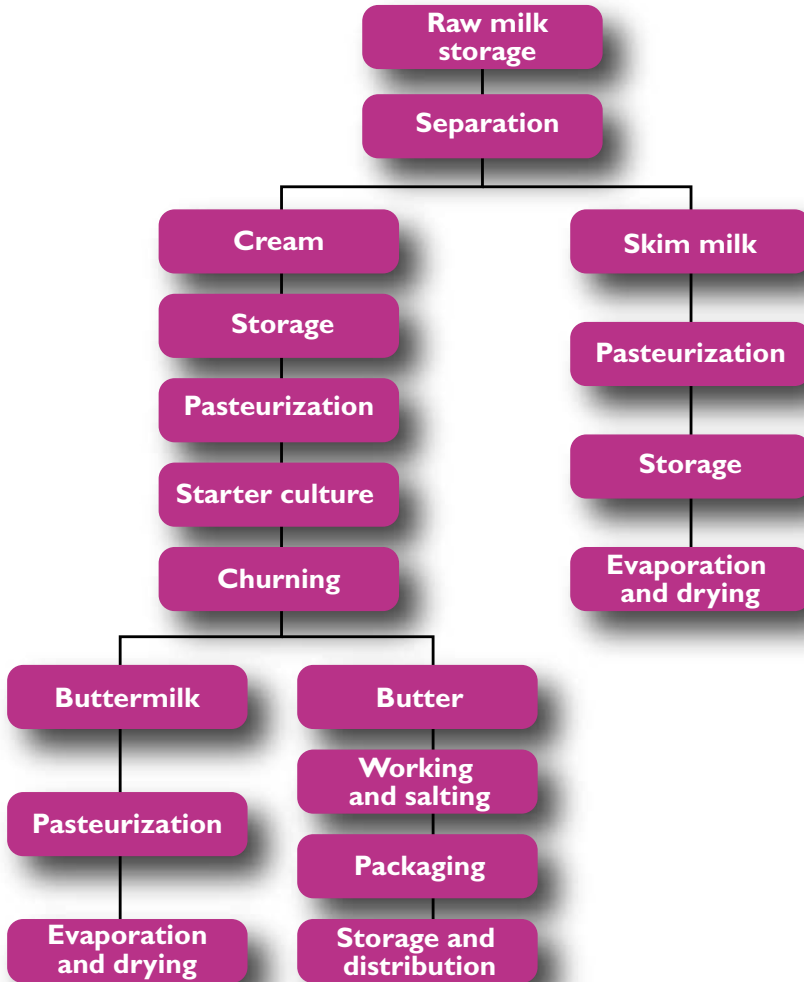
Raw milk storage

Separation

Cream

Storage

Pasteurization

Starter culture

Churning

Skim milk

Pasteurization

Storage

Evaporation and drying

Buttermilk

Pasteurization

Evaporation and drying

Butter

Working and salting

Packaging

Storage and distribution